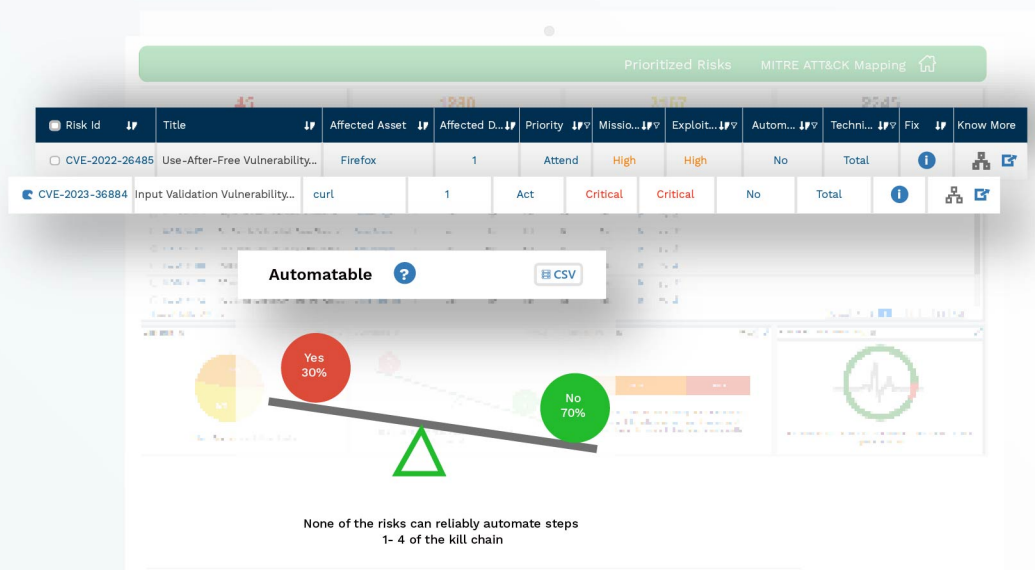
Prioritized Risks MITRE ATT&CK Mapping

| Risk Id | Title | Affected Asset | Affected D... | Priority | Missio... | Exploit... | Autom... | Techni... | Fix | Know More |
|---|---|---|---|---|---|---|---|---|---|---|
| CVE-2022-26485 | Use-After-Free Vulnerability... | Firefox | 1 | Attend | High | High | No | Total | | |
| CVE-2023-36884 | Input Validation Vulnerability... | curl | 1 | Act | Critical | Critical | No | Total | | |

Automatable

CSV

Yes 30%

No 70%

None of the risks can reliably automate steps 1- 4 of the kill chain